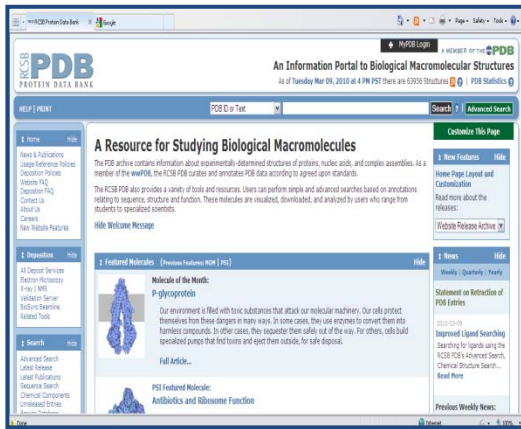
RCSB Protein Data Bank | Google

Page ▾ Safety ▾ Tools ▾

RCSB PDB PROTEIN DATA BANK

MyPDB Login

A MEMBER OF THE PDB

An Information Portal to Biological Macromolecular Structures

As of Tuesday Mar 09, 2010 at 4 PM PST there are 63956 Structures | PDB Statistics

HELP | PRINT

PDB ID or Text

Search | Advanced Search

Home Hide

News & Publications
Usage/Reference Policies
Deposition Policies
Website FAQ
Deposition FAQ
Contact Us
About Us
Careers
New Website Features

Deposition Hide

All Deposit Services
Electron Microscopy
X-ray | NMR
Validation Server
BioSync Beamline
Related Tools

Search Hide

Advanced Search
Latest Release
Latest Publications
Sequence Search
Chemical Components
Unreleased Entries
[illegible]

A Resource for Studying Biological Macromolecules

The PDB archive contains information about experimentally-determined structures of proteins, nucleic acids, and complex assemblies. As a member of the wwPDB, the RCSB PDB curates and annotates PDB data according to agreed upon standards.

The RCSB PDB also provides a variety of tools and resources. Users can perform simple and advanced searches based on annotations relating to sequence, structure and function. These molecules are visualized, downloaded, and analyzed by users who range from students to specialized scientists.

Hide Welcome Message

Featured Molecules (Previous Features: MOM | PSI) Hide

Molecule of the Month:
P-glycoprotein

Our environment is filled with toxic substances that attack our molecular machinery. Our cells protect themselves from these dangers in many ways. In some cases, they use enzymes to convert them into harmless compounds. In other cases, they sequester them safely out of the way. For others, cells build specialized pumps that find toxins and eject them outside, for safe disposal.

Full Article...

PSI Featured Molecule:
Antibiotics and Ribosome Function

Customize This Page

New Features Hide

Home Page Layout and Customization

Read more about the releases:

Website Release Archive

News Hide

Weekly | Quarterly | Yearly

Statement on Retraction of PDB Entries

2010-03-09
Improved Ligand Searching
Searching for ligands using the RCSB PDB's Advanced Search, Chemical Structure Search...
Read More

Previous Weekly News:

Done | Internet | 100%